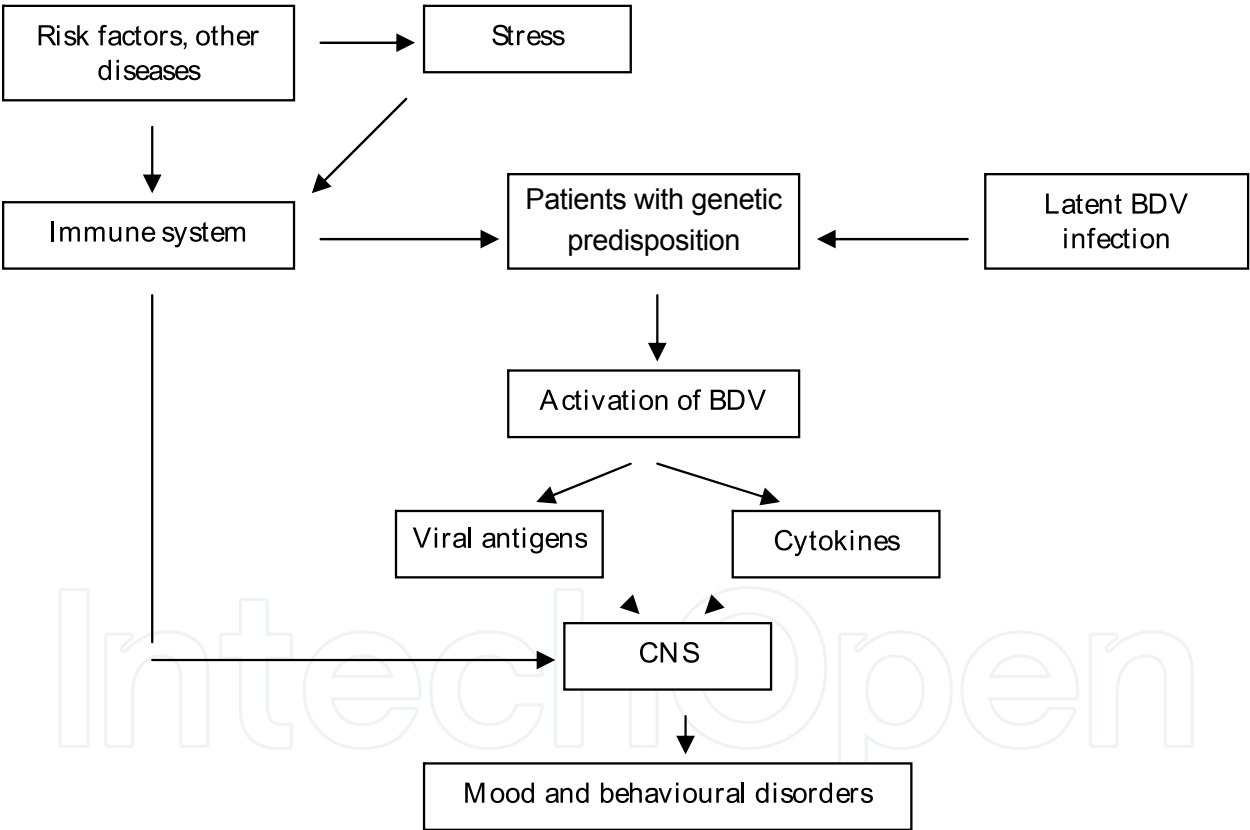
Risk factors, other diseases

Stress

Immune system

Patients with genetic predisposition

Latent BDV infection

Activation of BDV

Viral antigens

Cytokines

CNS

Mood and behavioural disorders

IntechOpen